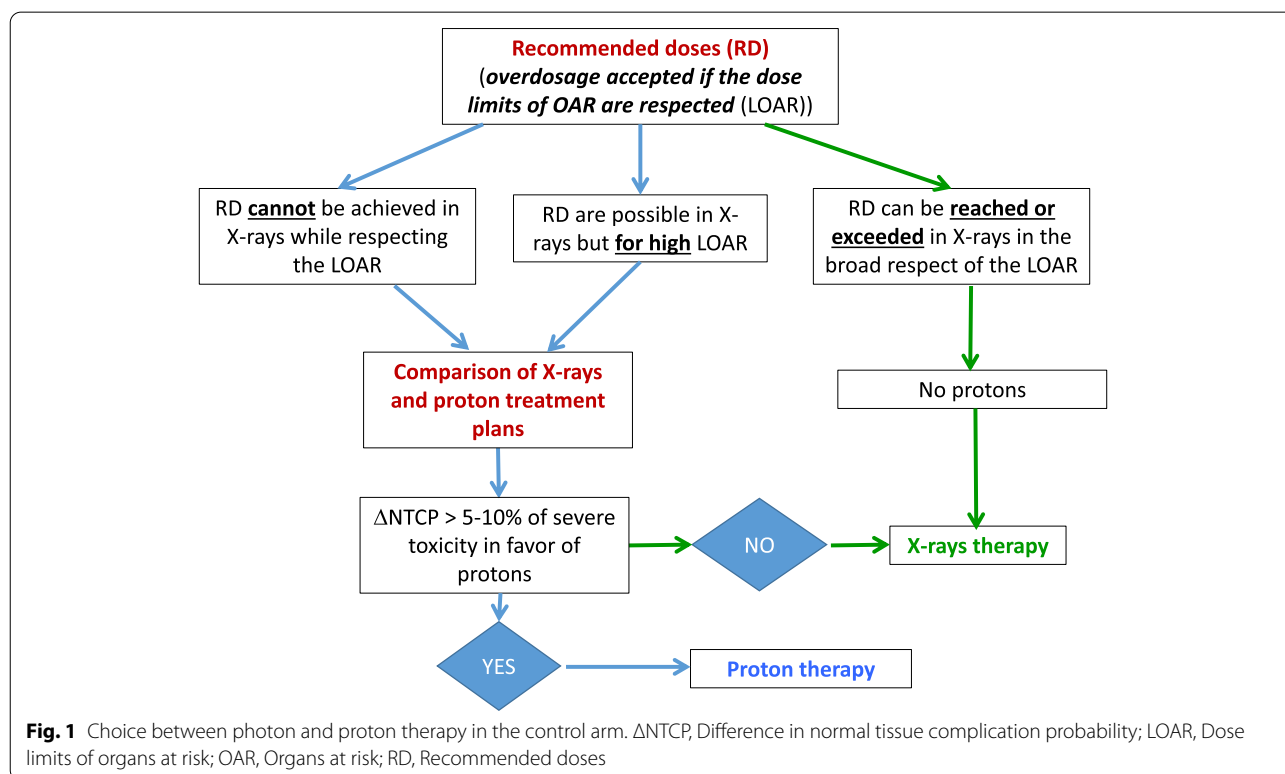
Recommended doses (RD)
(overdosage accepted if the dose limits of OAR are respected (LOAR))

RD cannot be achieved in X-rays while respecting the LOAR

RD are possible in X-rays but for high LOAR

RD can be reached or exceeded in X-rays in the broad respect of the LOAR

Comparison of X-rays and proton treatment plans

No protons

ΔNTCP > 5-10% of severe toxicity in favor of protons

NO

X-rays therapy

YES

Proton therapy

Fig. 1 Choice between photon and proton therapy in the control arm. ΔNTCP, Difference in normal tissue complication probability; LOAR, Dose limits of organs at risk; OAR, Organs at risk; RD, Recommended doses